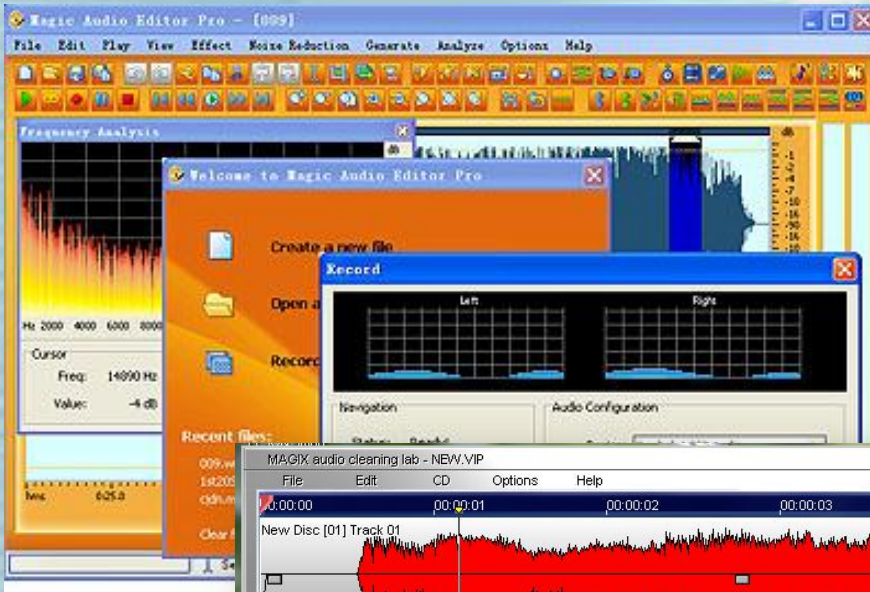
Magic Audio Editor Pro - [009]

File Edit Play View Effect Noise Reduction Generate Analyze Options Help

Frequency Analysis

Hz 2000 4000 6000 8000

Cursor

Freq: 14890 Hz

Value: -4 dB

hms 0:25.0

dB
-1
-2
-4
-7
-10
-16
-90
-16
-10

Welcome to Magic Audio Editor Pro

Create a new file

Open a

Record

Recent files:

009.w

1st20

cldn.m

Clear

Record

Left

Right

Navigation

Status: Ready!

Audio Configuration

MAGIX audio cleaning lab - NEW.VIP

File Edit CD Options Help

00:00:00 00:00:01 00:00:02 00:00:03

New Disc [01] Track 01